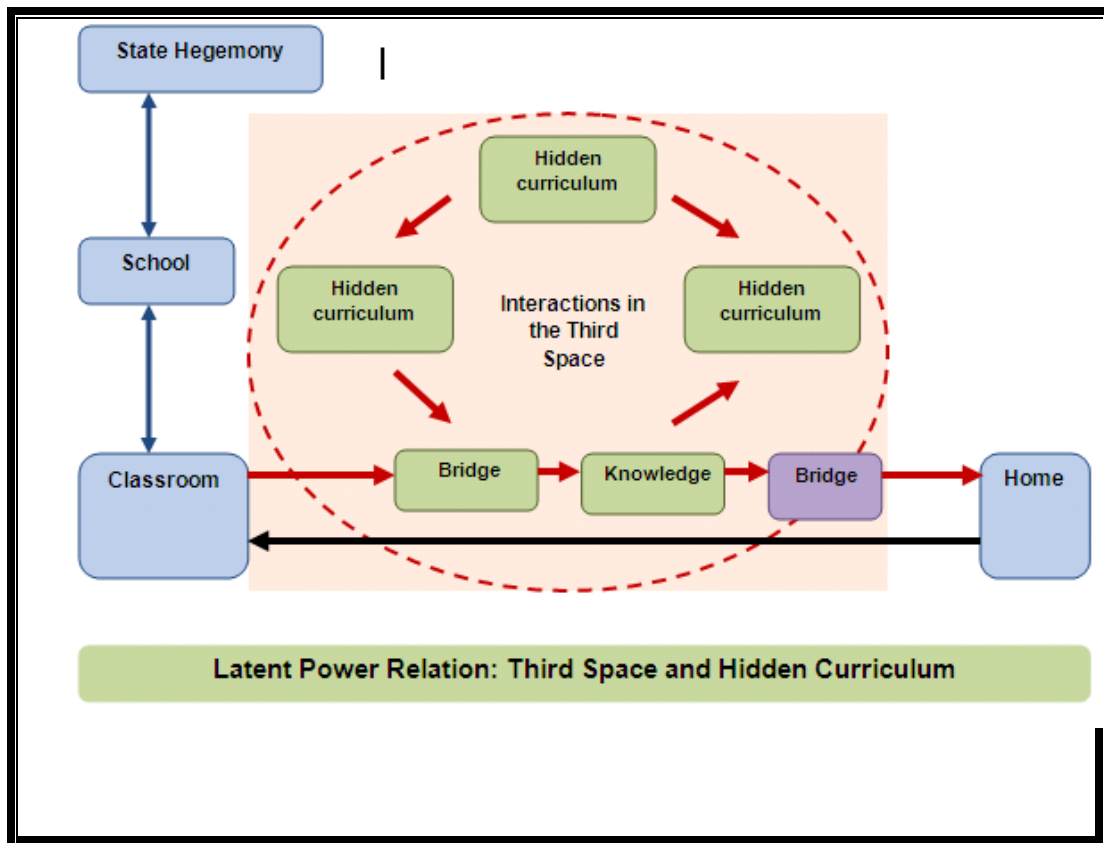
State Hegemony

School

Classroom

Hidden curriculum

Hidden curriculum

Interactions in the Third Space

Hidden curriculum

Bridge

Knowledge

Bridge

Home

Latent Power Relation: Third Space and Hidden Curriculum